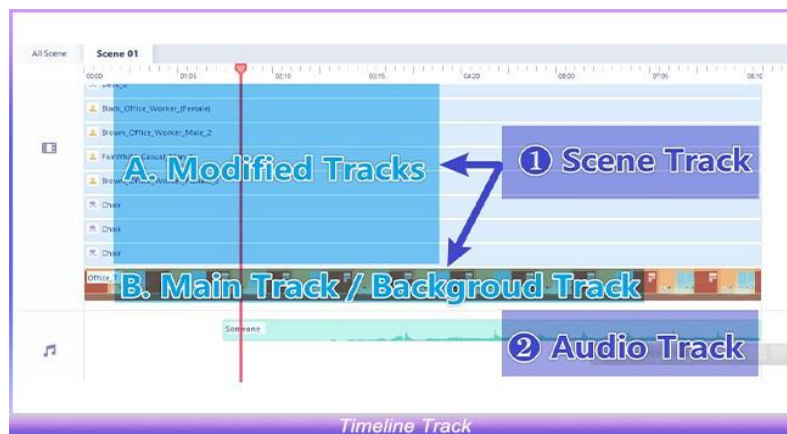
All Scene
Scene 01

00:00
01:05
02:10
03:15
04:20
05:00
07:05
08:10

Black_Office_Worker_(Female)
Brown_Office_Worker_Male_2
Fair_Casual
Brown_Office_Worker
Chair
Chair
Chair
Office

A. Modified Tracks
❶ Scene Track
B. Main Track / Backgroud Track

Someone
❷ Audio Track

Timeline Track